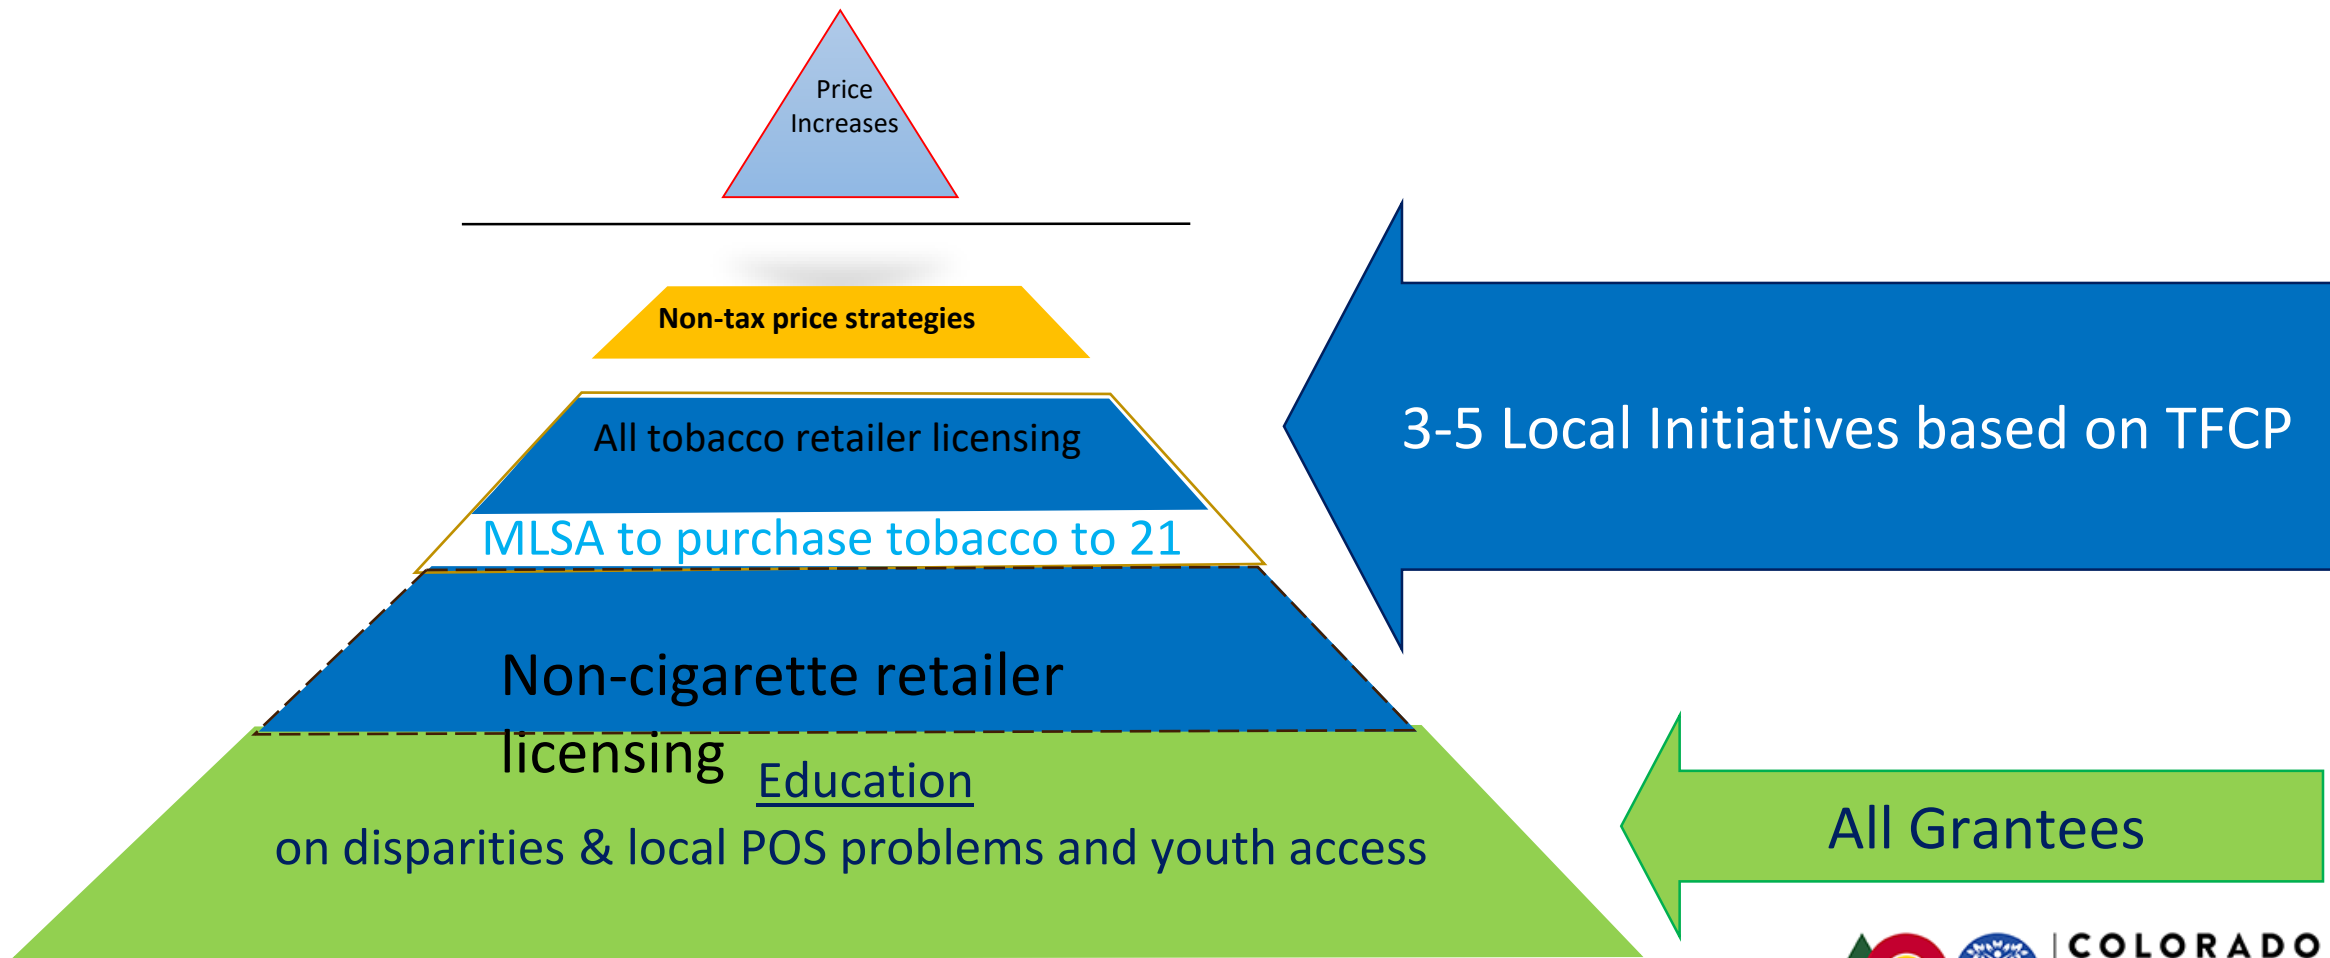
Price Increases

Non-tax price strategies

All tobacco retailer licensing

MLSA to purchase tobacco to 21

Non-cigarette retailer licensing

Education

on disparities & local POS problems and youth access

3-5 Local Initiatives based on TFCP

All Grantees

COLORADO